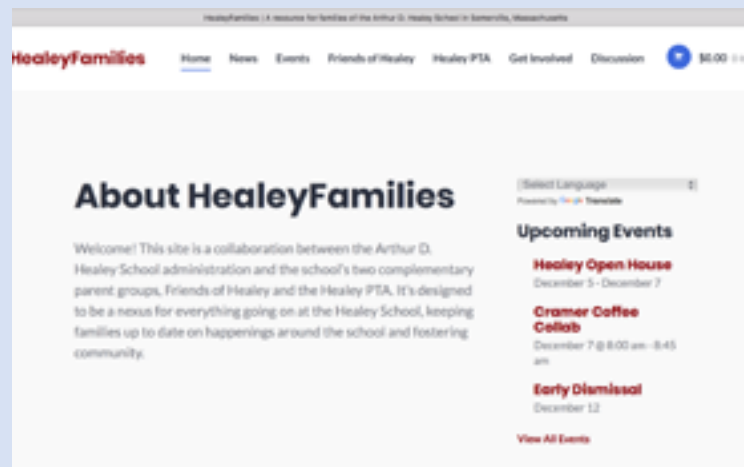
HealeyFamilies | A resource for families of the Arthur D. Healey School in Somerville, Massachusetts

HealeyFamilies

Home News Events Friends of Healey Healey PTA Get Involved Discussion $0.00

About HealeyFamilies

Welcome! This site is a collaboration between the Arthur D. Healey School administration and the school's two complementary parent groups, Friends of Healey and the Healey PTA. It's designed to be a nexus for everything going on at the Healey School, keeping families up to date on happenings around the school and fostering community.

Select Language

Powered by Google Translate

Upcoming Events

Healey Open House

December 5 - December 7

Cramer Coffee Collab

December 7 @ 8:00 am - 8:45 am

Early Dismissal

December 12

View All Events